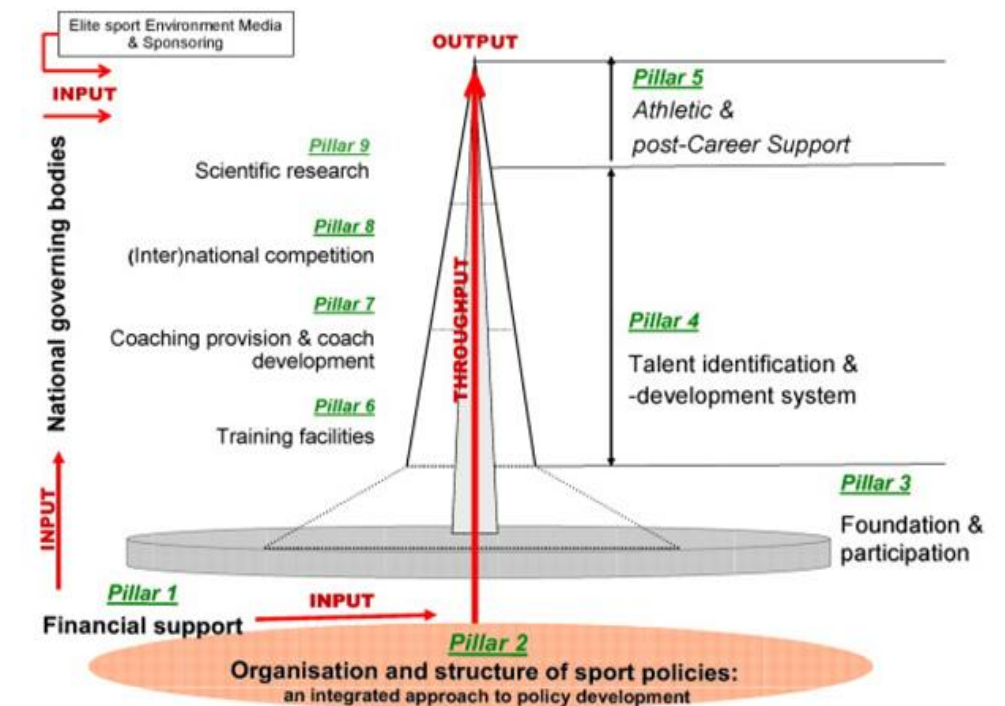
Elite sport Environment Media & Sponsoring

INPUT

National governing bodies

OUTPUT

Pillar 5
Athletic & post-Career Support

Pillar 9
Scientific research

Pillar 8
(Inter)national competition

Pillar 7
Coaching provision & coach development

THROUGHPUT

Pillar 4
Talent identification & -development system

Pillar 6
Training facilities

INPUT

Pillar 3
Foundation & participation

Pillar 1
Financial support

INPUT

Pillar 2
Organisation and structure of sport policies:
an integrated approach to policy development